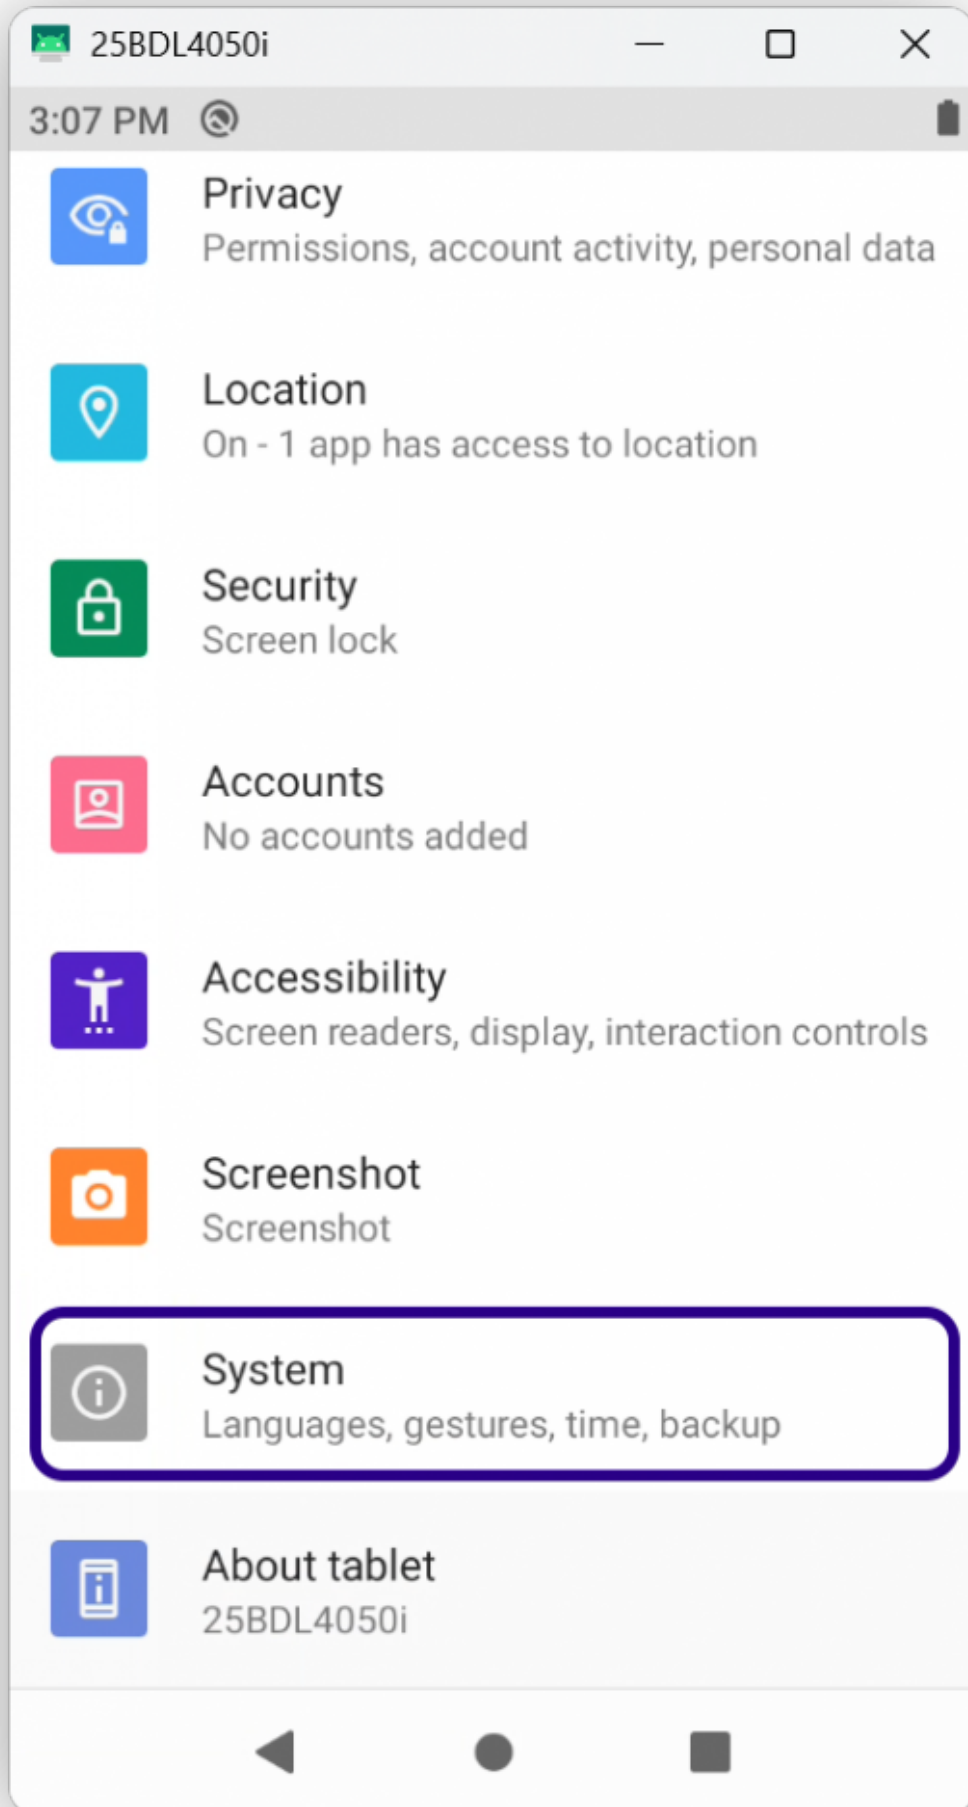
25BDL4050i

3:07 PM

Privacy
Permissions, account activity, personal data

Location
On - 1 app has access to location

Security
Screen lock

Accounts
No accounts added

Accessibility
Screen readers, display, interaction controls

Screenshot
Screenshot

System
Languages, gestures, time, backup

About tablet
25BDL4050i